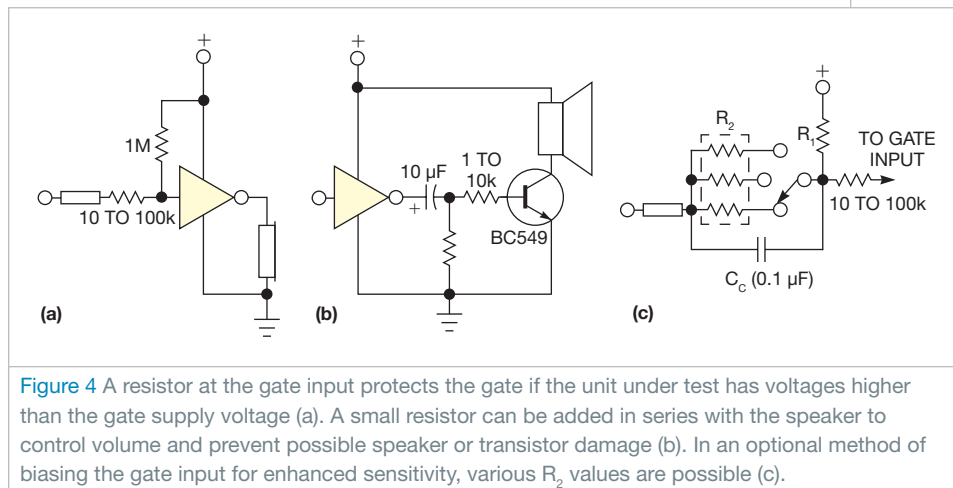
+

1M

10 TO 100k

(a)

+

10 µF

+

1 TO 10k

BC549

(b)

$R_2$

$R_1$

+

TO GATE INPUT

10 TO 100k

$C_C$ (0.1 µF)

(c)

Figure 4 A resistor at the gate input protects the gate if the unit under test has voltages higher than the gate supply voltage (a). A small resistor can be added in series with the speaker to control volume and prevent possible speaker or transistor damage (b). In an optional method of biasing the gate input for enhanced sensitivity, various $R_2$ values are possible (c).